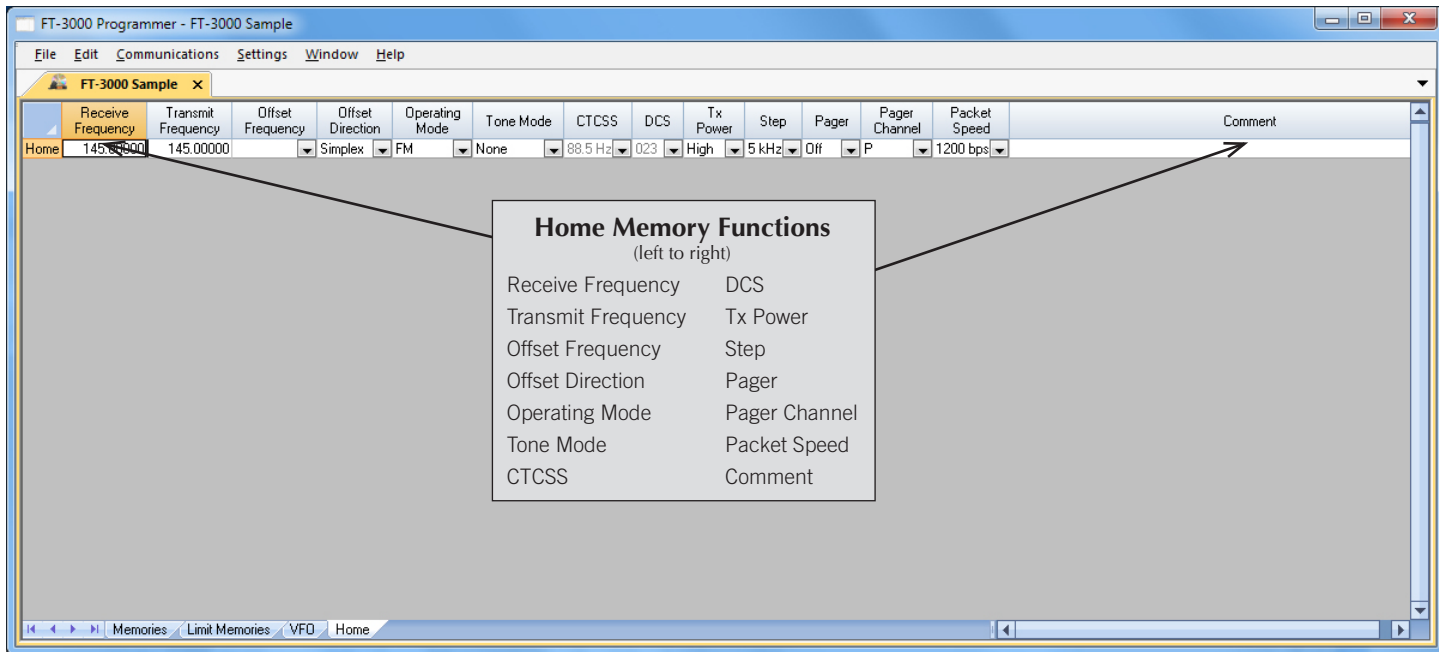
FT-3000 Programmer - FT-3000 Sample

File Edit Communications Settings Window Help

FT-3000 Sample ×

| | Receive Frequency | Transmit Frequency | Offset Frequency | Offset Direction | Operating Mode | Tone Mode | CTCSS | DCS | Tx Power | Step | Pager | Pager Channel | Packet Speed | Comment |
|---|---|---|---|---|---|---|---|---|---|---|---|---|---|---|
| Home | 145.00000 | 145.00000 | | Simplex | FM | None | 88.5 Hz | 023 | High | 5 kHz | Off | P | 1200 bps | |

Home Memory Functions
(left to right)

Receive Frequency
Transmit Frequency
Offset Frequency
Offset Direction
Operating Mode
Tone Mode
CTCSS

DCS
Tx Power
Step
Pager
Pager Channel
Packet Speed
Comment

Memories Limit Memories VFO Home